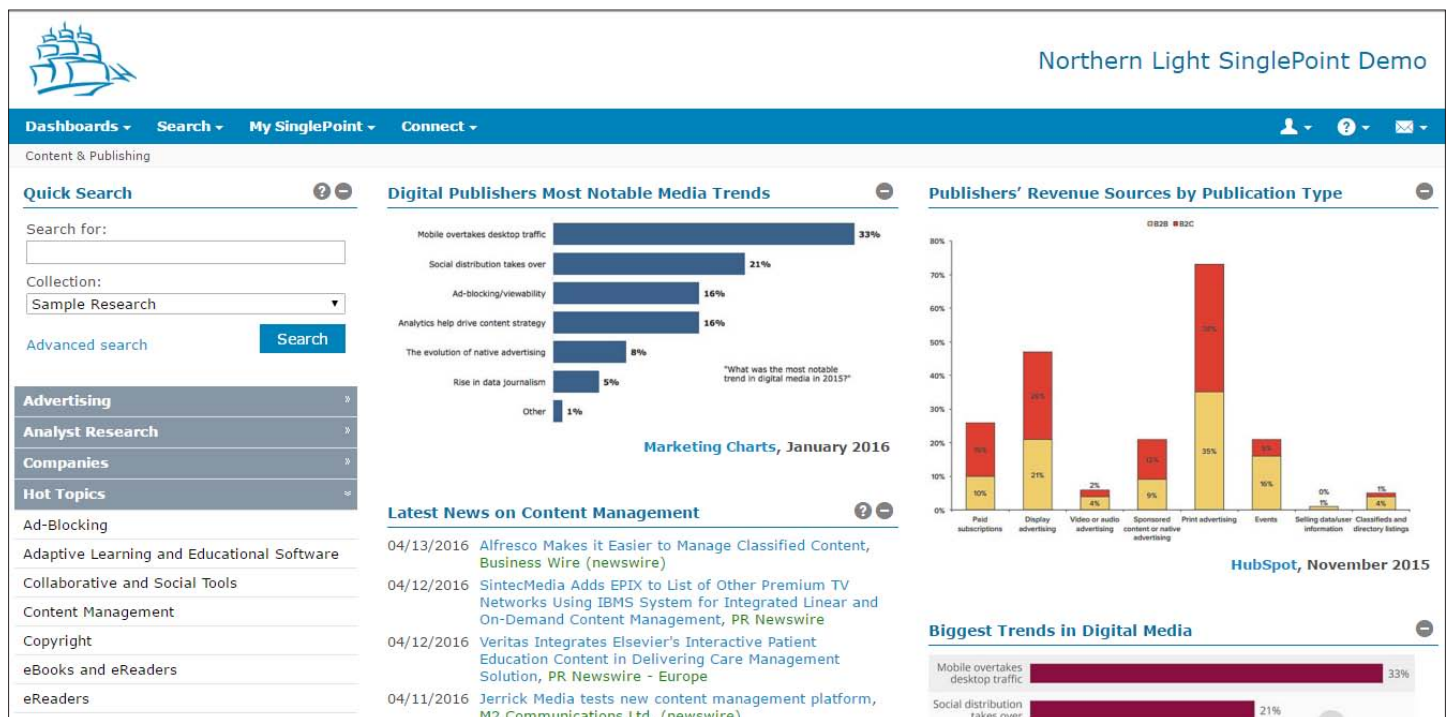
Northern Light SinglePoint Demo

Dashboards ▾ Search ▾ My SinglePoint ▾ Connect ▾

Content & Publishing

Quick Search

Search for:

Collection:

Sample Research

Advanced search

Search

Advertising

Analyst Research

Companies

Hot Topics

Ad-Blocking

Adaptive Learning and Educational Software

Collaborative and Social Tools

Content Management

Copyright

eBooks and eReaders

eReaders

Digital Publishers Most Notable Media Trends

Mobile overtakes desktop traffic 33%

Social distribution takes over 21%

Ad-blocking/viewability 16%

Analytics help drive content strategy 16%

The evolution of native advertising 8%

Rise in data journalism 5%

Other 1%

"What was the most notable trend in digital media in 2015?"

Marketing Charts, January 2016

Latest News on Content Management

04/13/2016 Alfresco Makes it Easier to Manage Classified Content, Business Wire (newswire)

04/12/2016 SintecMedia Adds EPIX to List of Other Premium TV Networks Using IBMS System for Integrated Linear and On-Demand Content Management, PR Newswire

04/12/2016 Veritas Integrates Elsevier's Interactive Patient Education Content in Delivering Care Management Solution, PR Newswire - Europe

04/11/2016 Jerrick Media tests new content management platform, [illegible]

Publishers' Revenue Sources by Publication Type

B2B B2C

80% 70% 60% 50% 40% 30% 20% 10% 0%

16% 10% 26% 21% 2% 4% 12% 9% 38% 35% 5% 16% 0% 1% 1% 4%

Paid subscriptions | Display advertising | Video or audio advertising | Sponsored content or native advertising | Print advertising | Events | Selling data/user information | Classifieds and directory listings

HubSpot, November 2015

Biggest Trends in Digital Media

Mobile overtakes desktop traffic 33%

Social distribution takes over 21%